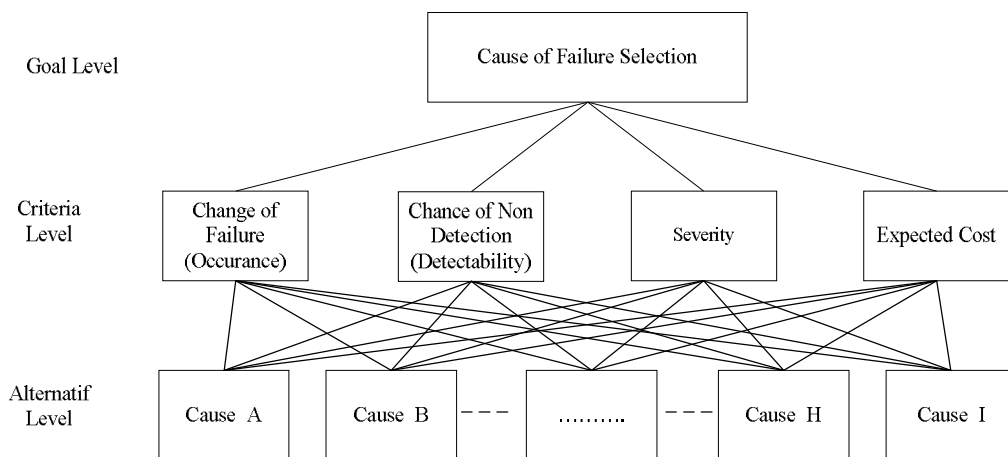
Goal Level

Cause of Failure Selection

Criteria Level

Change of Failure (Occurance)

Chance of Non Detection (Detectability)

Severity

Expected Cost

Alternatif Level

Cause A

Cause B

- - -

……….

- - -

Cause H

Cause I